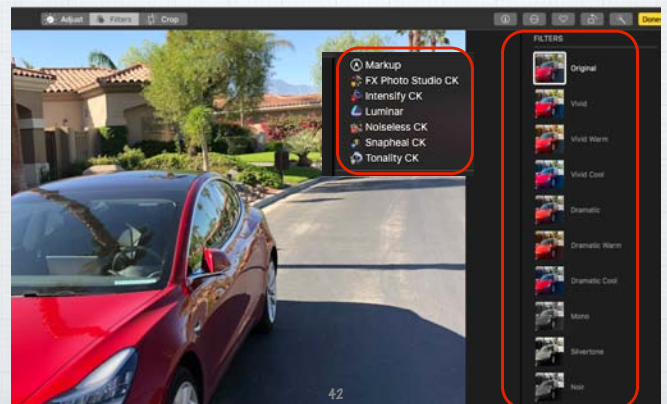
Adjust Filters Crop

Done

Markup
FX Photo Studio CK
Intensify CK
Luminar
Noiseless CK
Snapheal CK
Tonality CK

FILTERS
Original
Vivid
Vivid Warm
Vivid Cool
Dramatic
Dramatic Warm
Dramatic Cool
Mono
Silvertone
Noir

42